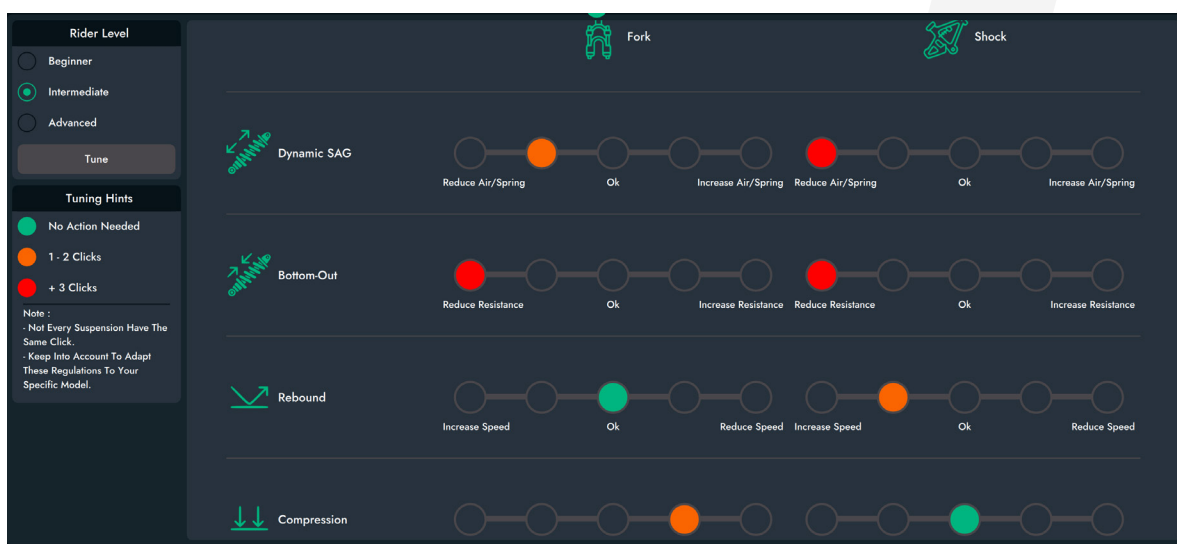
Rider Level

Beginner

Intermediate

Advanced

Tune

Tuning Hints

No Action Needed

1 - 2 Clicks

+ 3 Clicks

Note :
- Not Every Suspension Have The Same Click.
- Keep Into Account To Adapt These Regulations To Your Specific Model.

Fork

Shock

Dynamic SAG

Reduce Air/Spring | Ok | Increase Air/Spring | Reduce Air/Spring | Ok | Increase Air/Spring

Bottom-Out

Reduce Resistance | Ok | Increase Resistance | Reduce Resistance | Ok | Increase Resistance

Rebound

Increase Speed | Ok | Reduce Speed | Increase Speed | Ok | Reduce Speed

Compression